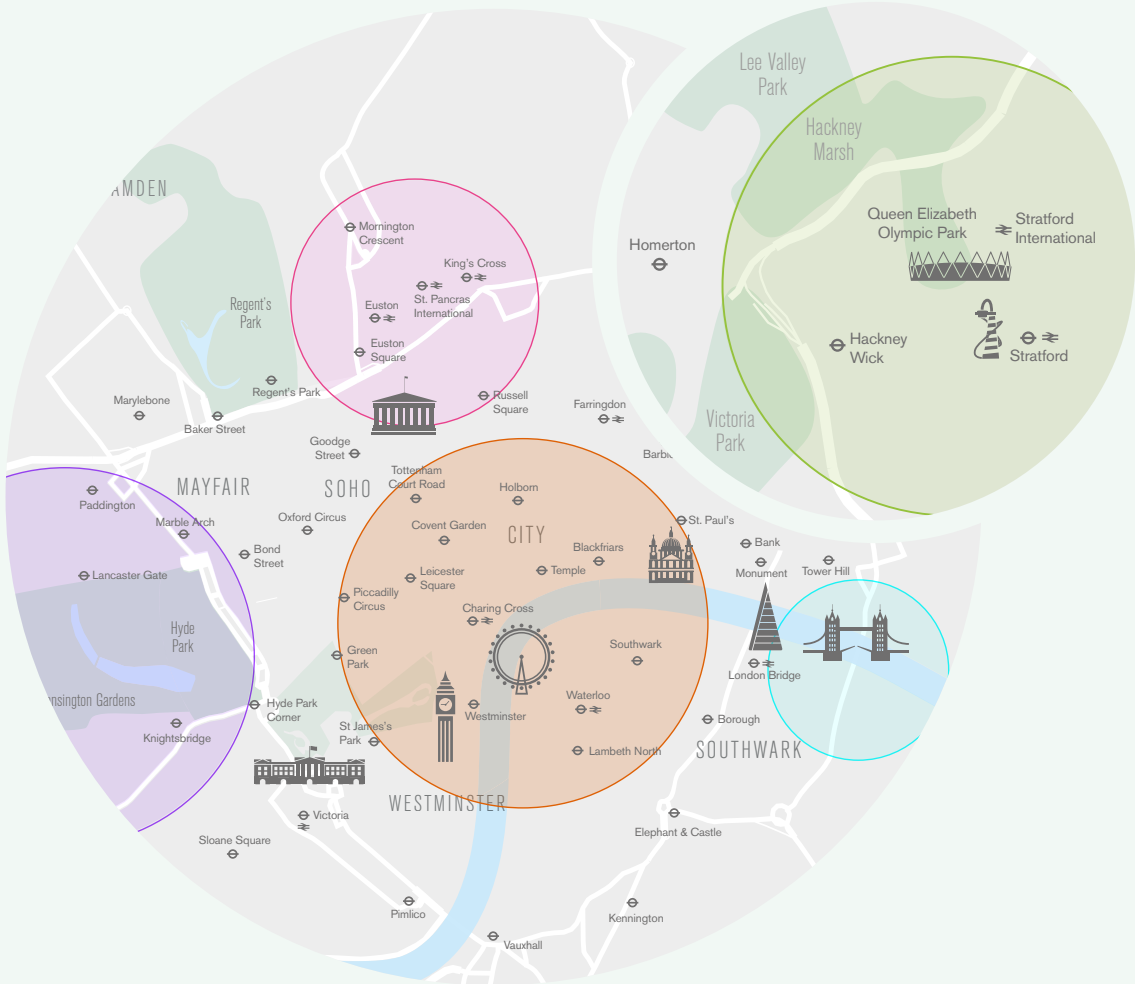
AMDEN

Regent's Park

Mornington Crescent

King's Cross

Euston

St. Pancras International

Euston Square

Regent's Park

Marylebone

Baker Street

Russell Square

Farringdon

Goodge Street

Barbi

Lee Valley Park

Hackney Marsh

Queen Elizabeth Olympic Park

Stratford International

Homerton

Hackney Wick

Stratford

Victoria Park

MAYFAIR

SOHO

Tottenham Court Road

Holborn

Paddington

Marble Arch

Oxford Circus

Covent Garden

CITY

St. Paul's

Bond Street

Blackfriars

Bank

Monument

Tower Hill

Lancaster Gate

Leicester Square

Temple

Piccadilly Circus

Charing Cross

Hyde Park

Southwark

Green Park

London Bridge

nsington Gardens

Hyde Park Corner

Waterloo

Westminster

Borough

Knightsbridge

St James's Park

Lambeth North

SOUTHWARK

WESTMINSTER

Victoria

Sloane Square

Elephant & Castle

Pimlico

Kennington

Vauxhall